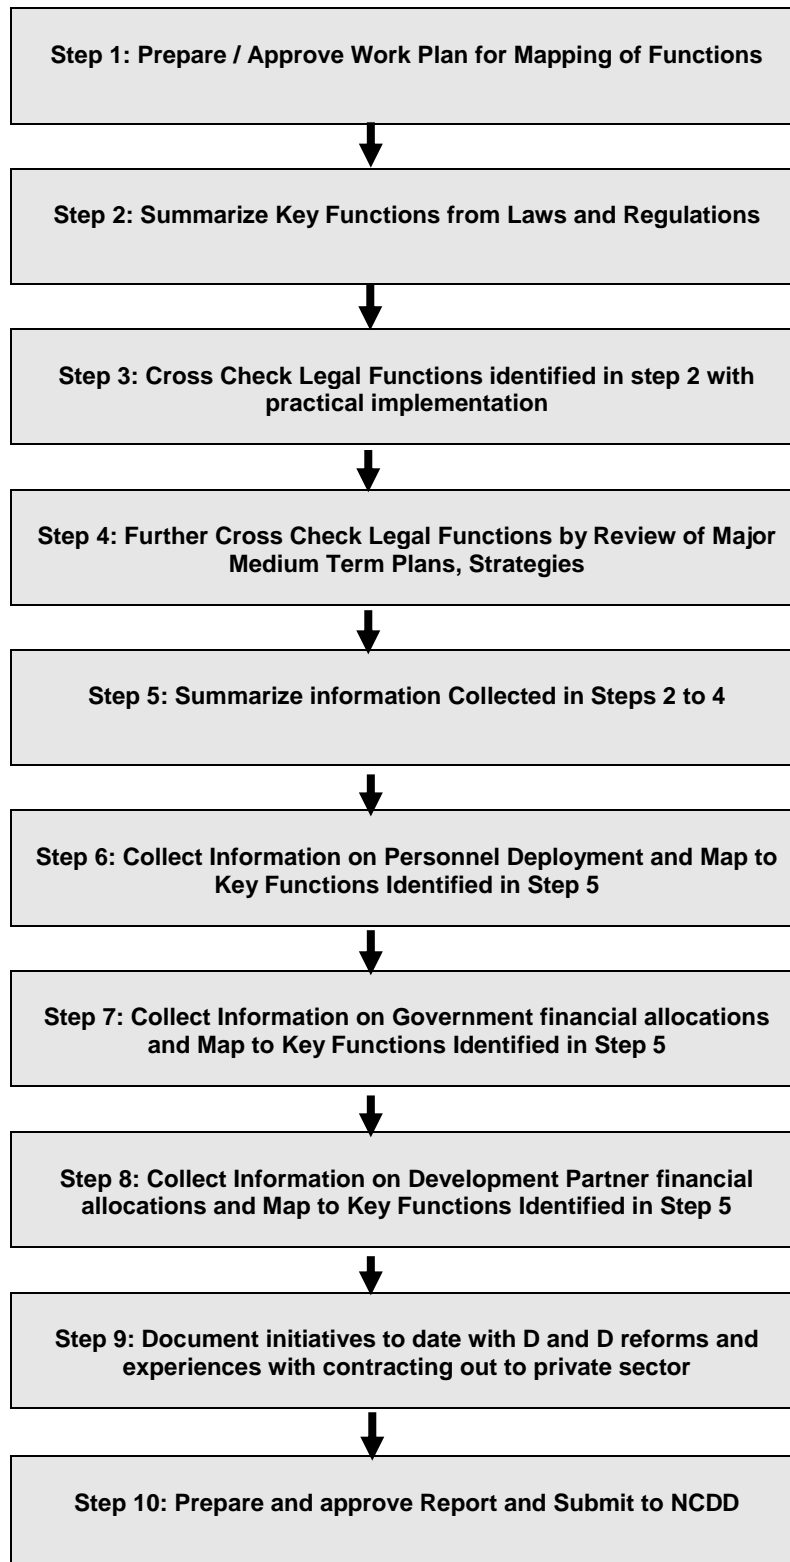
Step 1: Prepare / Approve Work Plan for Mapping of Functions

Step 2: Summarize Key Functions from Laws and Regulations

Step 3: Cross Check Legal Functions identified in step 2 with practical implementation

Step 4: Further Cross Check Legal Functions by Review of Major Medium Term Plans, Strategies

Step 5: Summarize information Collected in Steps 2 to 4

Step 6: Collect Information on Personnel Deployment and Map to Key Functions Identified in Step 5

Step 7: Collect Information on Government financial allocations and Map to Key Functions Identified in Step 5

Step 8: Collect Information on Development Partner financial allocations and Map to Key Functions Identified in Step 5

Step 9: Document initiatives to date with D and D reforms and experiences with contracting out to private sector

Step 10: Prepare and approve Report and Submit to NCDD